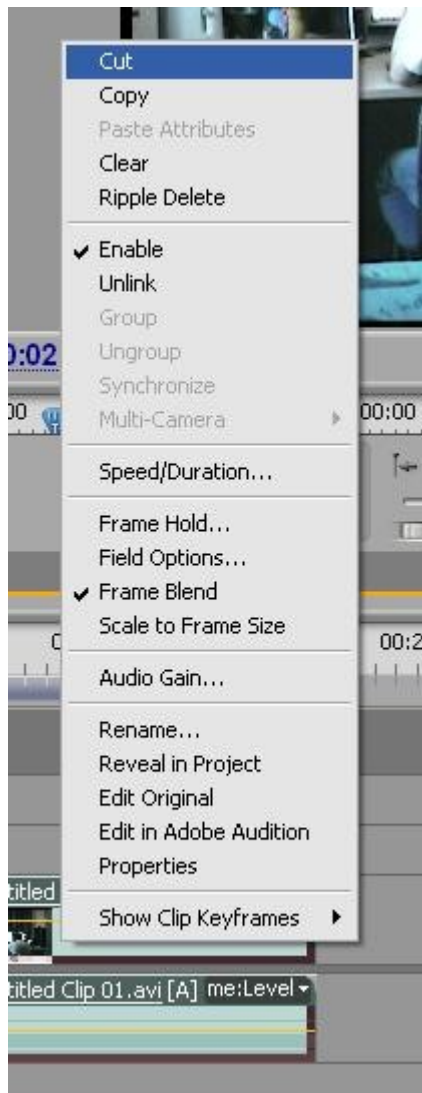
Cut
Copy
Paste Attributes
Clear
Ripple Delete

Enable
Unlink
Group
Ungroup
Synchronize
Multi-Camera

Speed/Duration...

Frame Hold...
Field Options...
Frame Blend
Scale to Frame Size

Audio Gain...

Rename...
Reveal in Project
Edit Original
Edit in Adobe Audition
Properties

Show Clip Keyframes

:02
00
00:00
00:2
titled
titled Clip 01.avi [A] me:Level